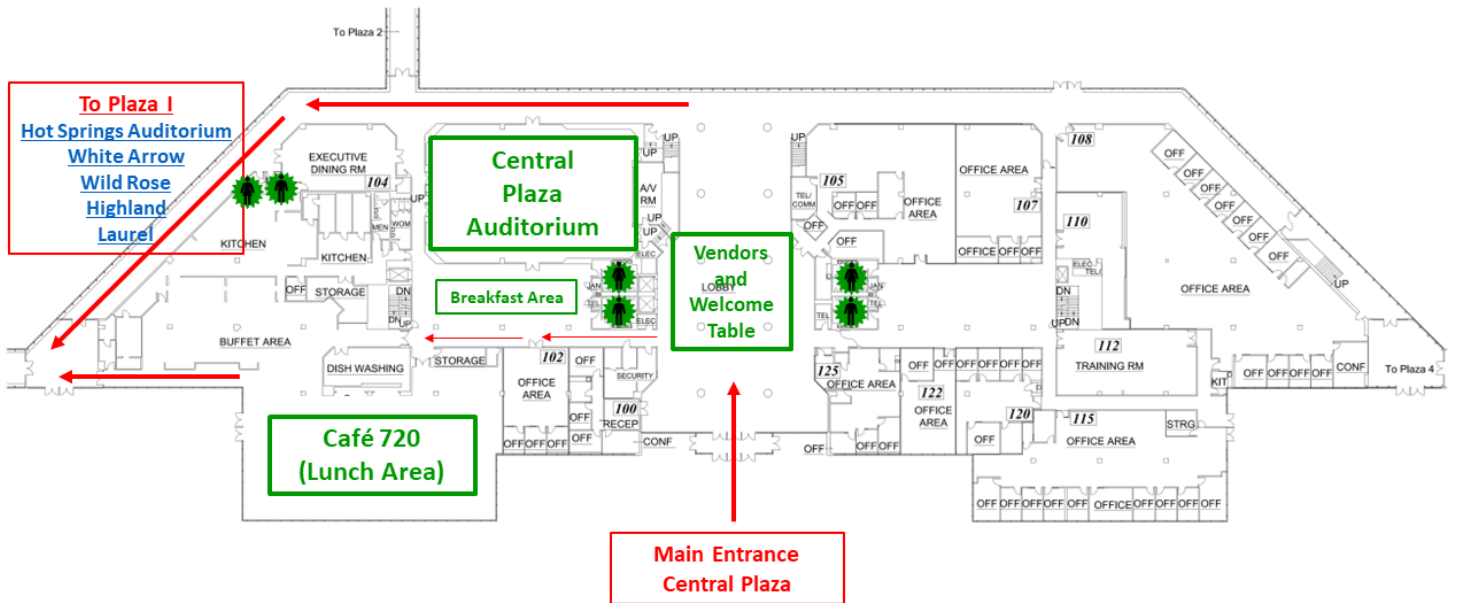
To Plaza 2

To Plaza I
Hot Springs Auditorium
White Arrow
Wild Rose
Highland
Laurel

EXECUTIVE DINING RM
104
KITCHEN
KITCHEN
MEN
WOM
UP
OFF
STORAGE
DN
UP
BUFFET AREA
DISH WASHING
STORAGE

Central Plaza Auditorium

A/V RM
UP
UP
UP
ELEC
JAN
TEL
ELEC

Breakfast Area

LOBBY

Vendors and Welcome Table

102
OFF
OFFICE AREA
OFF
OFF
SECURITY
100
RECEP
OFFOFFOFF
CONF

Café 720
(Lunch Area)

UP
TEL/COMM
105
OFF
OFF
OFF
OFFICE AREA
OFF
OFFICE AREA
107
OFFICE
OFF
OFF
JAN
TEL
TEL
OFF
125
OFFICE AREA
OFF
OFF
OFF
OFF
OFF
122
OFFICE AREA
OFFOFFOFFOFF
OFF
120
OFF

108
110
ELEC
TEL
DN
UP
DN
112
TRAINING RM
OFF
OFF
OFF
OFF
OFF
OFF
OFF
UP
OFFICE AREA
115
OFFICE AREA
STRG
KIT
OFF
OFF
OFF
OFF
CONF
To Plaza 4
OFF
OFF
OFF
OFF
OFF
OFFICE
OFF
OFF
OFF
OFF

Main Entrance
Central Plaza